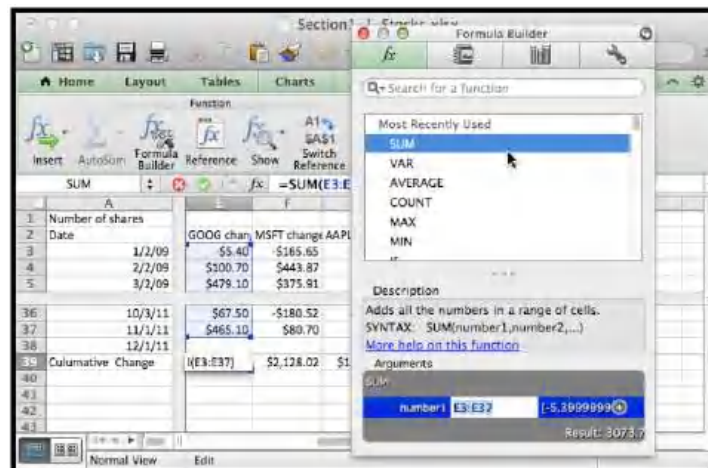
Section1 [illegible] Stocks.xlsx

Home Layout Tables Charts

Function

Insert AutoSum Formula Builder Reference Show Switch Reference

A1 $A$1

SUM $fx$ =SUM(E3:E

| | A | E | F | |
|---|---|---|---|---|
| 1 | Number of shares | | | |
| 2 | Date | GOOG chan | MSFT change | AAPL |
| 3 | 1/2/09 | \$5.40 | -\$165.65 | |
| 4 | 2/2/09 | \$100.70 | \$443.87 | |
| 5 | 3/2/09 | \$479.10 | \$375.91 | |
| 36 | 10/3/11 | \$67.50 | -\$180.52 | |
| 37 | 11/1/11 | \$465.10 | \$80.70 | |
| 38 | 12/1/11 | | | |
| 39 | Culumative Change | I(E3:E37) | \$2,128.02 | \$1 |
| 40 | | | | |
| 41 | | | | |
| 42 | | | | |
| 43 | | | | |

Normal View Edit

Formula Builder

$fx$

Search for a function

Most Recently Used
SUM
VAR
AVERAGE
COUNT
MAX
MIN

Description
Adds all the numbers in a range of cells.
SYNTAX: SUM(number1,number2,...)
More help on this function

Arguments
SUM
number1 E3:E37 [-5.3999999
Result: 3073.7